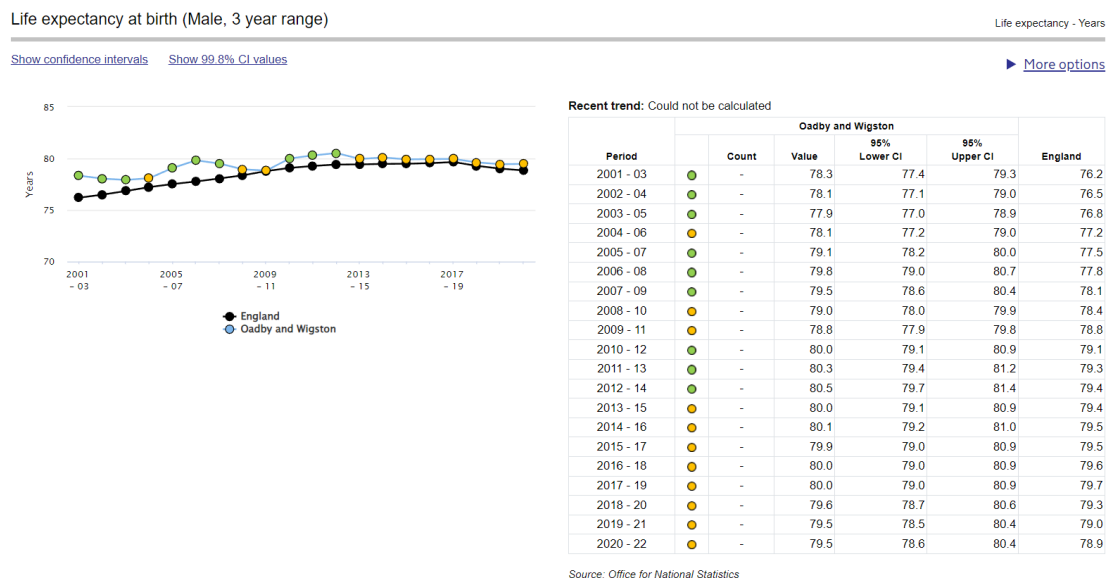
Life expectancy at birth (Male, 3 year range)

Life expectancy - Years

Show confidence intervals Show 99.8% CI values

More options

85
80
75
70
Years

2001 - 03
2005 - 07
2009 - 11
2013 - 15
2017 - 19

England
Oadby and Wigston

Recent trend: Could not be calculated

| Period | | Count | Value | 95% Lower CI | 95% Upper CI | England |
|---|---|---|---|---|---|---|
| | Oadby and Wigston | | | | | |
| 2001 - 03 | | - | 78.3 | 77.4 | 79.3 | 76.2 |
| 2002 - 04 | | - | 78.1 | 77.1 | 79.0 | 76.5 |
| 2003 - 05 | | - | 77.9 | 77.0 | 78.9 | 76.8 |
| 2004 - 06 | | - | 78.1 | 77.2 | 79.0 | 77.2 |
| 2005 - 07 | | - | 79.1 | 78.2 | 80.0 | 77.5 |
| 2006 - 08 | | - | 79.8 | 79.0 | 80.7 | 77.8 |
| 2007 - 09 | | - | 79.5 | 78.6 | 80.4 | 78.1 |
| 2008 - 10 | | - | 79.0 | 78.0 | 79.9 | 78.4 |
| 2009 - 11 | | - | 78.8 | 77.9 | 79.8 | 78.8 |
| 2010 - 12 | | - | 80.0 | 79.1 | 80.9 | 79.1 |
| 2011 - 13 | | - | 80.3 | 79.4 | 81.2 | 79.3 |
| 2012 - 14 | | - | 80.5 | 79.7 | 81.4 | 79.4 |
| 2013 - 15 | | - | 80.0 | 79.1 | 80.9 | 79.4 |
| 2014 - 16 | | - | 80.1 | 79.2 | 81.0 | 79.5 |
| 2015 - 17 | | - | 79.9 | 79.0 | 80.9 | 79.5 |
| 2016 - 18 | | - | 80.0 | 79.0 | 80.9 | 79.6 |
| 2017 - 19 | | - | 80.0 | 79.0 | 80.9 | 79.7 |
| 2018 - 20 | | - | 79.6 | 78.7 | 80.6 | 79.3 |
| 2019 - 21 | | - | 79.5 | 78.5 | 80.4 | 79.0 |
| 2020 - 22 | | - | 79.5 | 78.6 | 80.4 | 78.9 |

Source: Office for National Statistics